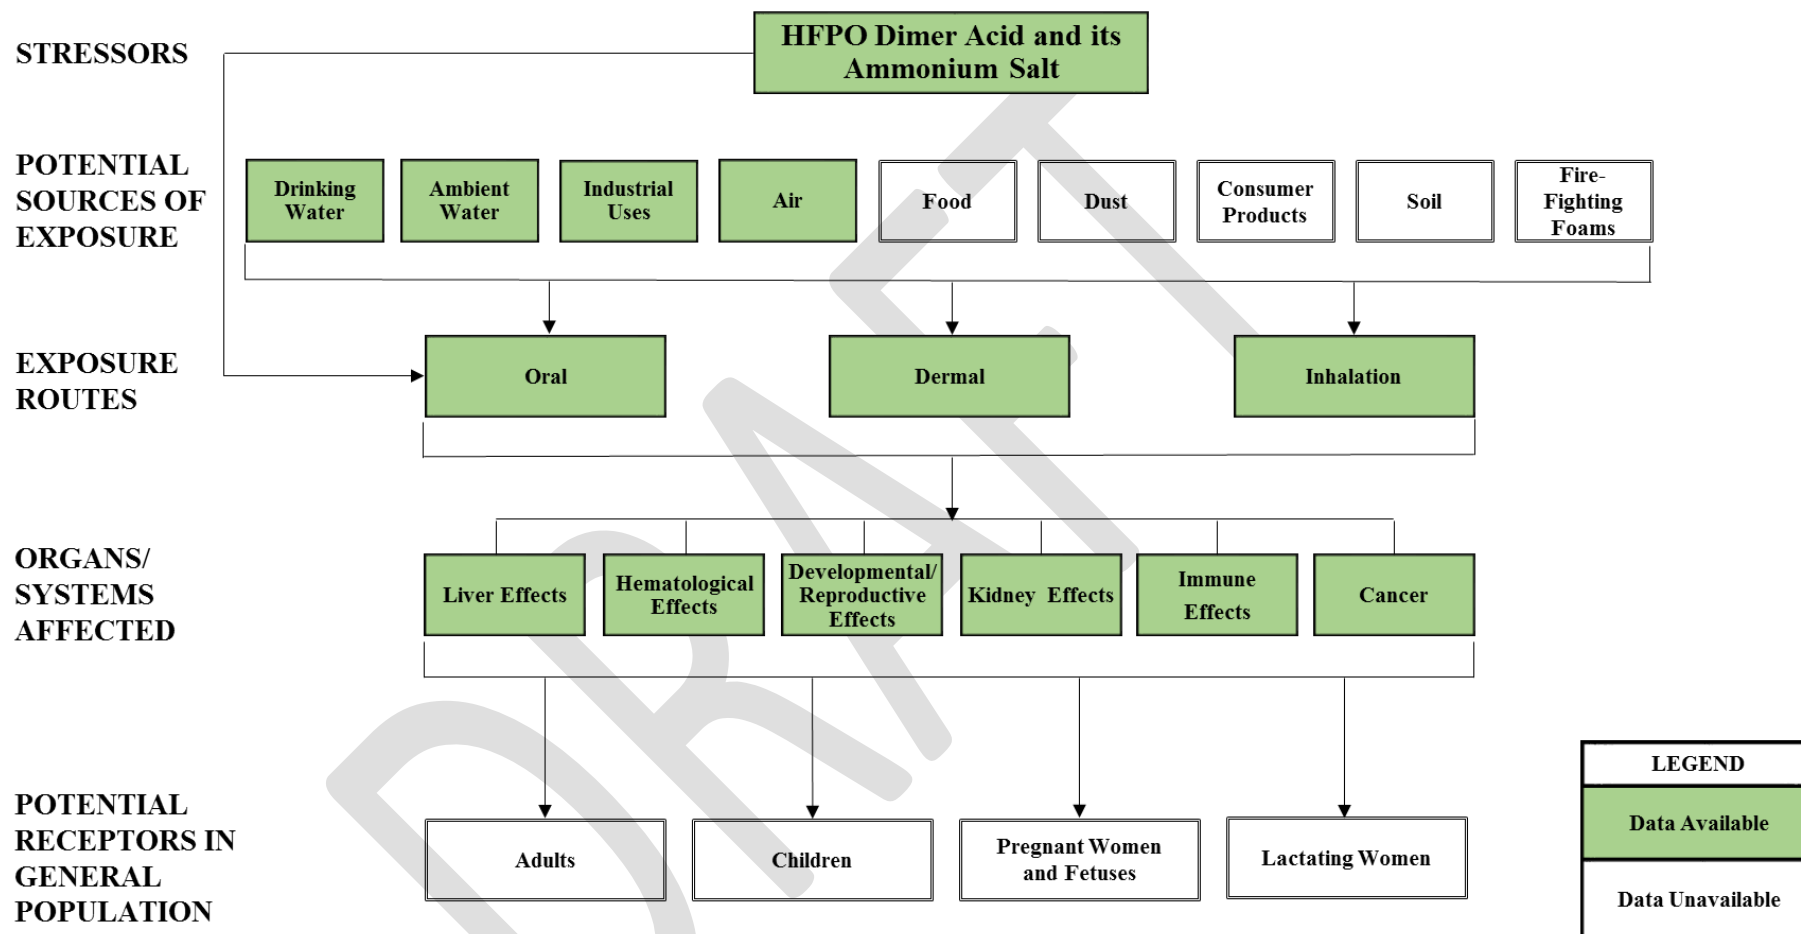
STRESSORS

HFPO Dimer Acid and its Ammonium Salt

POTENTIAL SOURCES OF EXPOSURE

Drinking Water

Ambient Water

Industrial Uses

Air

Food

Dust

Consumer Products

Soil

Fire-Fighting Foams

EXPOSURE ROUTES

Oral

Dermal

Inhalation

ORGANS/ SYSTEMS AFFECTED

Liver Effects

Hematological Effects

Developmental/ Reproductive Effects

Kidney Effects

Immune Effects

Cancer

POTENTIAL RECEPTORS IN GENERAL POPULATION

Adults

Children

Pregnant Women and Fetuses

Lactating Women

LEGEND

Data Available

Data Unavailable

DRAFT